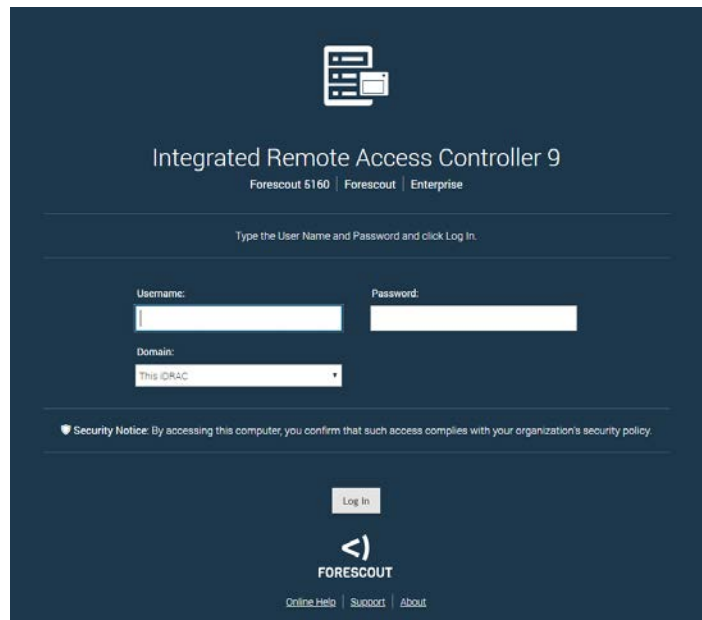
Integrated Remote Access Controller 9

Forescout 5160 | Forescout | Enterprise

Type the User Name and Password and click Log In.

Username:

Password:

Domain:

This iDRAC

Security Notice: By accessing this computer, you confirm that such access complies with your organization's security policy.

Log In

<)
FORESCOUT

Online Help | Support | About